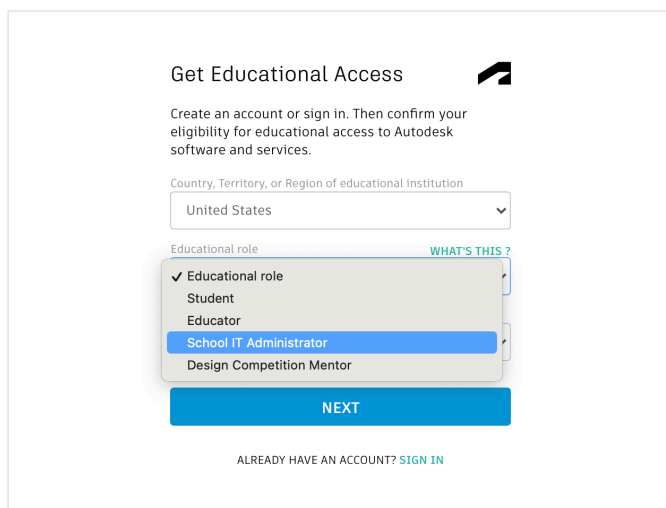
Get Educational Access

Create an account or sign in. Then confirm your eligibility for educational access to Autodesk software and services.

Country, Territory, or Region of educational institution

United States

Educational role

WHAT'S THIS ?

✓ Educational role

Student

Educator

School IT Administrator

Design Competition Mentor

NEXT

ALREADY HAVE AN ACCOUNT? SIGN IN